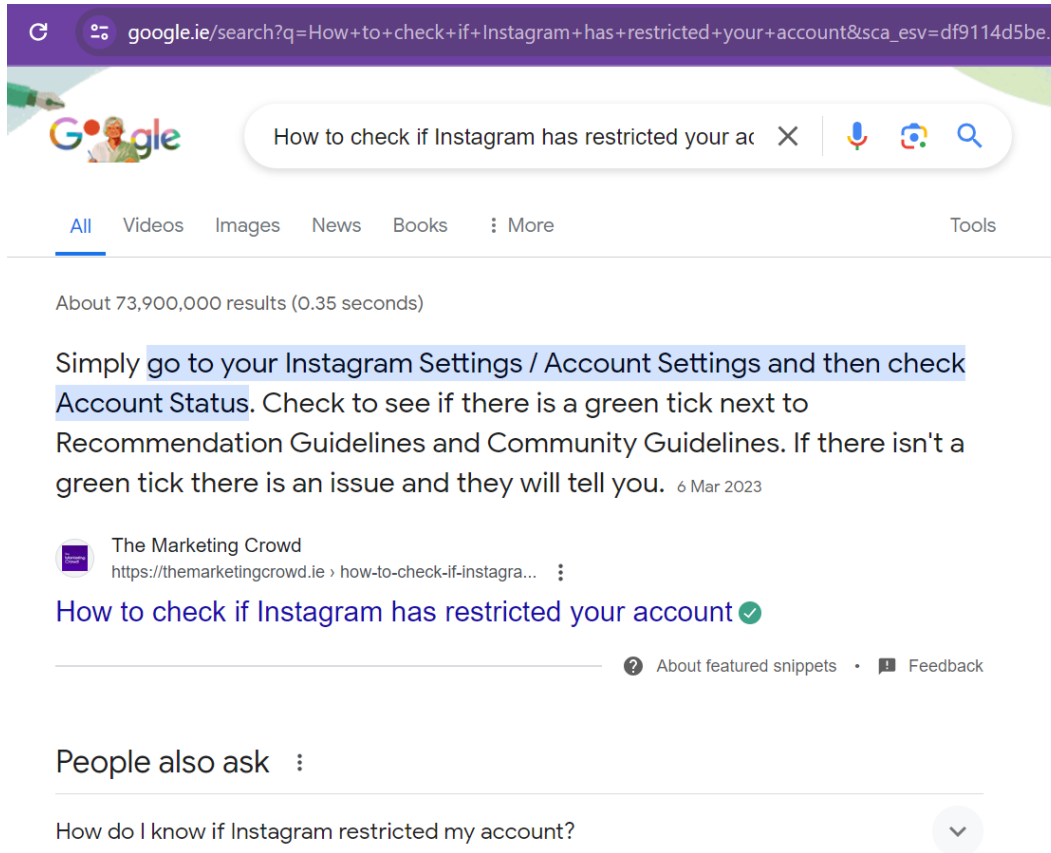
google.ie/search?q=How+to+check+if+Instagram+has+restricted+your+account&sca_esv=df9114d5be.

Google

How to check if Instagram has restricted your ac

All Videos Images News Books ⋮ More Tools

About 73,900,000 results (0.35 seconds)

Simply go to your Instagram Settings / Account Settings and then check Account Status. Check to see if there is a green tick next to Recommendation Guidelines and Community Guidelines. If there isn't a green tick there is an issue and they will tell you. 6 Mar 2023

The Marketing Crowd
https://themarketingcrowd.ie › how-to-check-if-instagra...

How to check if Instagram has restricted your account

About featured snippets • Feedback

People also ask

How do I know if Instagram restricted my account?